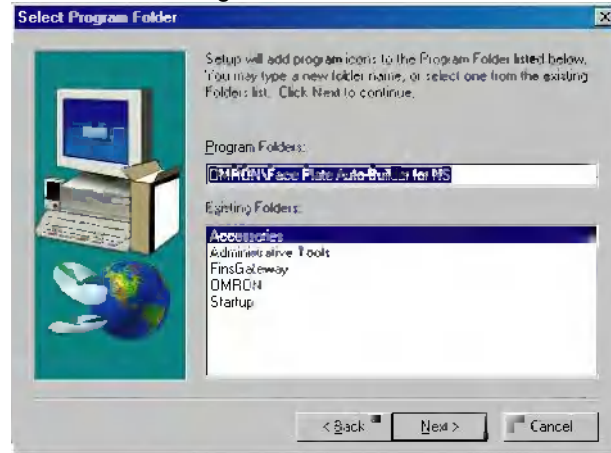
Select Program Folder

Setup will add program icons to the Program Folder listed below. You may type a new folder name, or select one from the existing Folders list. Click Next to continue.

Program Folders:

OMRON\Face Plate Auto-Builder for NS

Existing Folders:

Accessories
Administrative Tools
FinsGateway
OMRON
Startup

< Back

Next >

Cancel